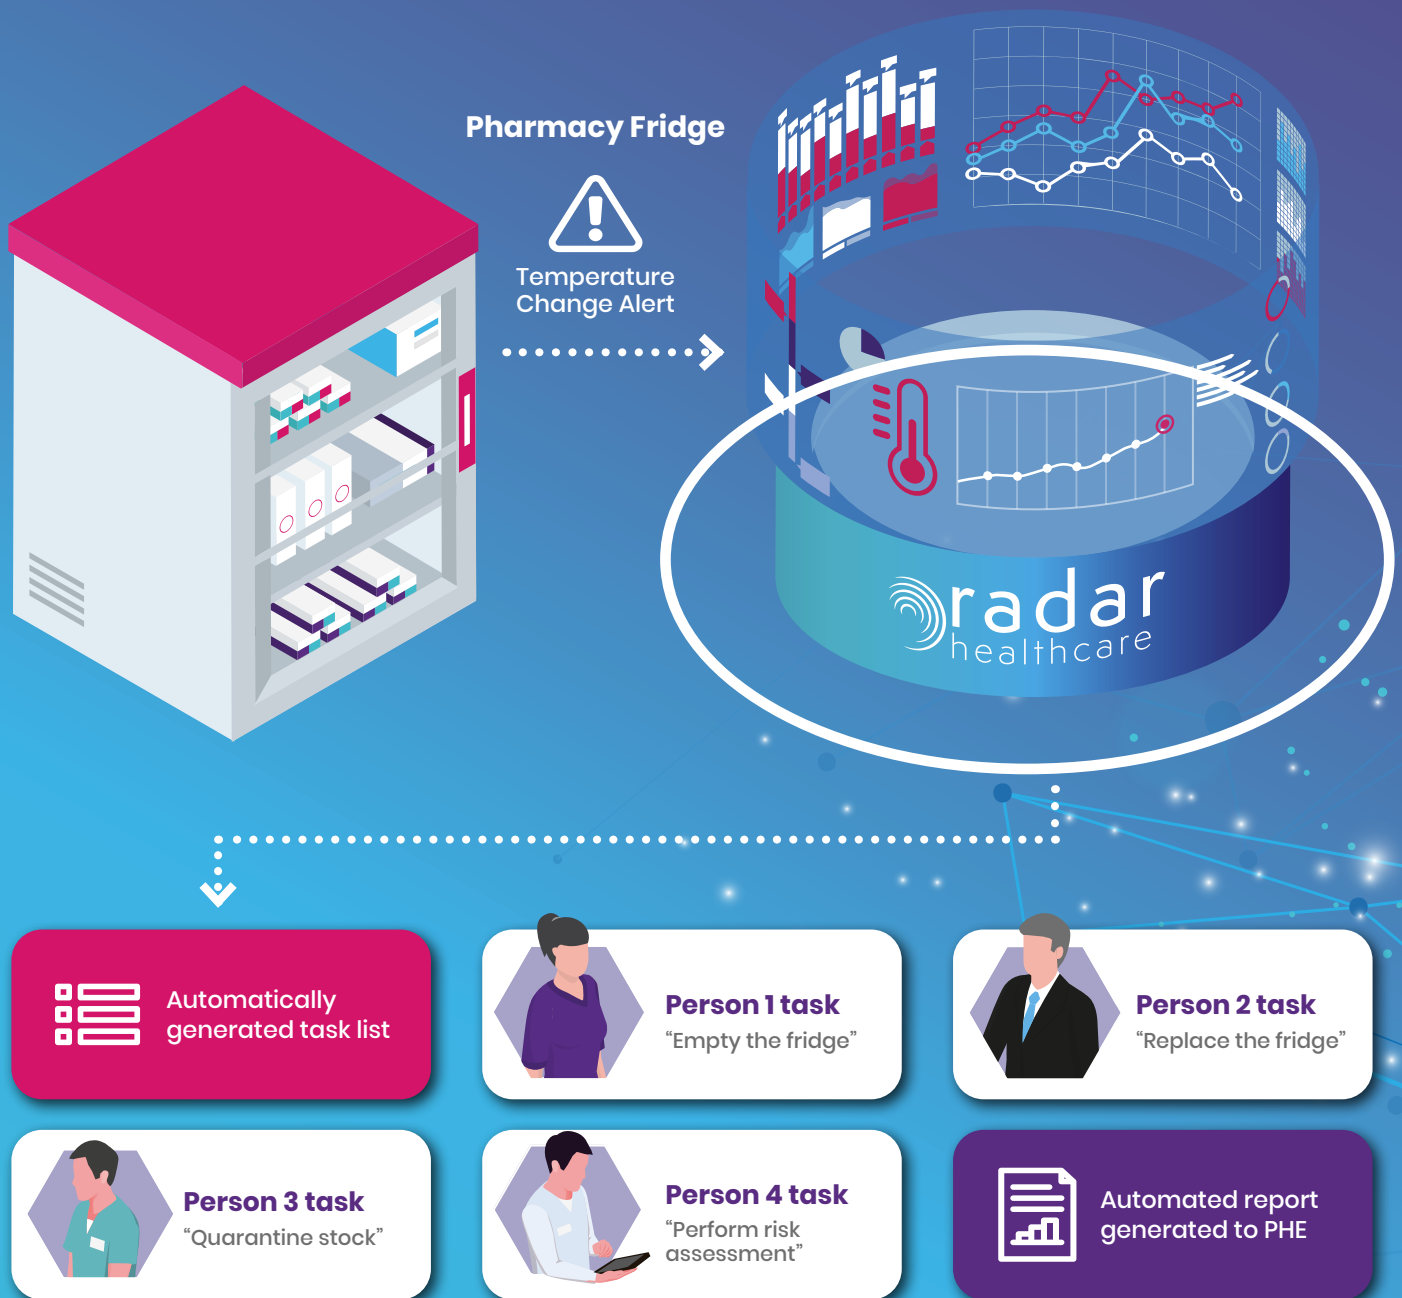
Pharmacy Fridge

Temperature Change Alert

radar healthcare

Automatically generated task list

Person 1 task
“Empty the fridge”

Person 2 task
“Replace the fridge”

Person 3 task
“Quarantine stock”

Person 4 task
“Perform risk assessment”

Automated report generated to PHE